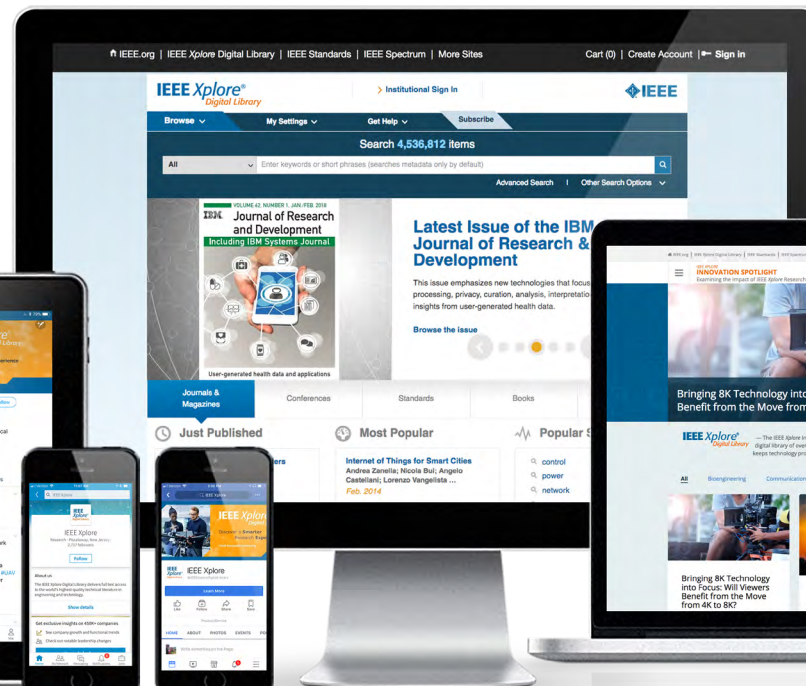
IEEE.org | IEEE Xplore Digital Library | IEEE Standards | IEEE Spectrum | More Sites

Cart (0) | Create Account | Sign in

IEEE Xplore® Digital Library

> Institutional Sign In

IEEE

Browse

My Settings

Get Help

Subscribe

Search 4,536,812 items

All

Enter keywords or short phrases (searches metadata only by default)

Advanced Search | Other Search Options

VOLUME 62, NUMBER 1, JAN./FEB. 2018

IBM Journal of Research and Development

Including IBM Systems Journal

User-generated health data and applications

Latest Issue of the IBM Journal of Research & Development

This issue emphasizes new technologies that focus processing, privacy, curation, analysis, interpretatio insights from user-generated health data.

Browse the issue

Journals & Magazines

Conferences

Standards

Books

Just Published

Most Popular

Popular S

Internet of Things for Smart Cities

Andrea Zanella; Nicola Bui; Angelo Castellani; Lorenzo Vangelista ...

Feb. 2014

control

power

network

INNOVATION SPOTLIGHT

Examining the Impact of IEEE Xplore Research

Bringing 8K Technology into Benefit from the Move from

IEEE Xplore® Digital Library — The IEEE Xplore digital library of over keeps technology pro

All

Bioengineering

Communication

Bringing 8K Technology into Focus: Will Viewers Benefit from the Move from 4K to 8K?

IEEE Xplore

Follow

About us

The IEEE Xplore Digital Library delivers full text access to the world's highest quality technical literature in engineering and technology.

Show details

Get exclusive insights on 450K+ companies

See company growth and functional trends

Check out notable leadership changes

IEEE Xplore

Learn More

Like

Follow

Share

More

HOME

ABOUT

PHOTOS

EVENTS

Write something on the Page